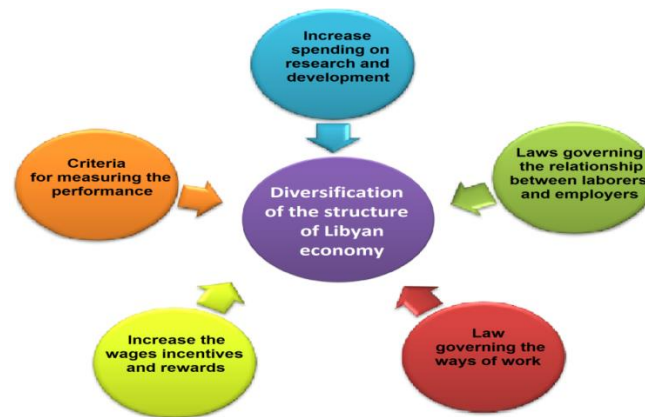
Increase spending on research and development

Criteria for measuring the performance

Diversification of the structure of Libyan economy

Laws governing the relationship between laborers and employers

Increase the wages incentives and rewards

Law governing the ways of work